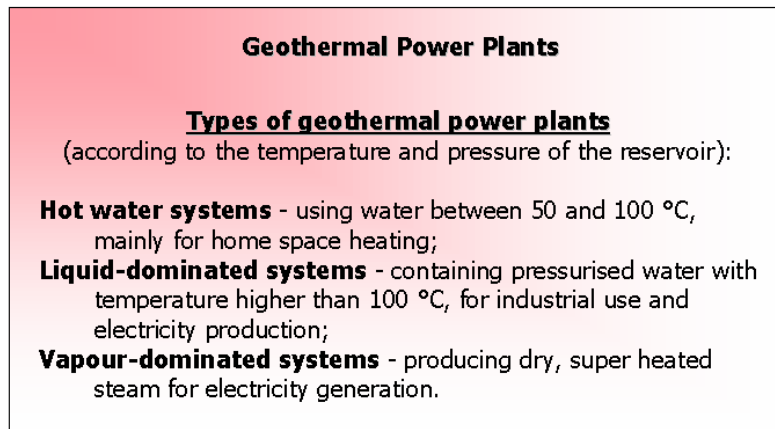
Geothermal Power Plants

Types of geothermal power plants
(according to the temperature and pressure of the reservoir):

Hot water systems - using water between 50 and 100 °C, mainly for home space heating;
Liquid-dominated systems - containing pressurised water with temperature higher than 100 °C, for industrial use and electricity production;
Vapour-dominated systems - producing dry, super heated steam for electricity generation.